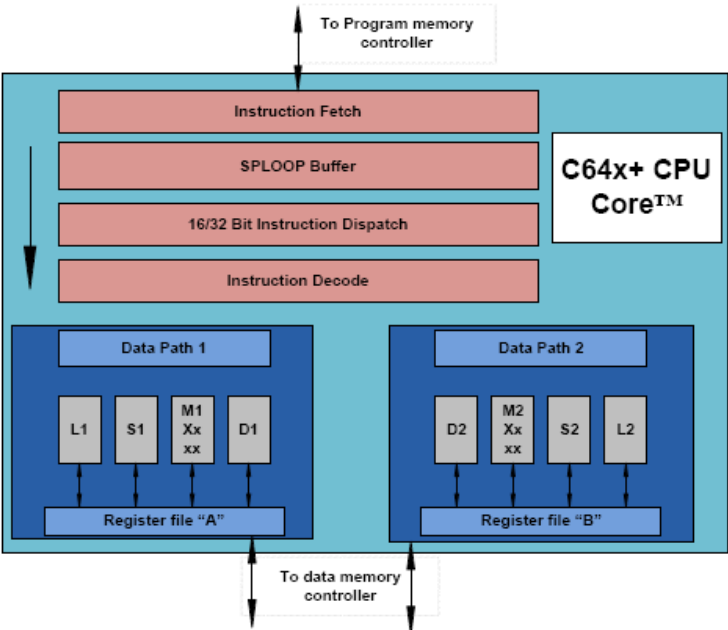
To Program memory controller

Instruction Fetch

SPLOOP Buffer

16/32 Bit Instruction Dispatch

Instruction Decode

C64x+ CPU Core™

Data Path 1

L1

S1

M1 Xx xx

D1

Register file “A”

Data Path 2

D2

M2 Xx xx

S2

L2

Register file “B”

To data memory controller